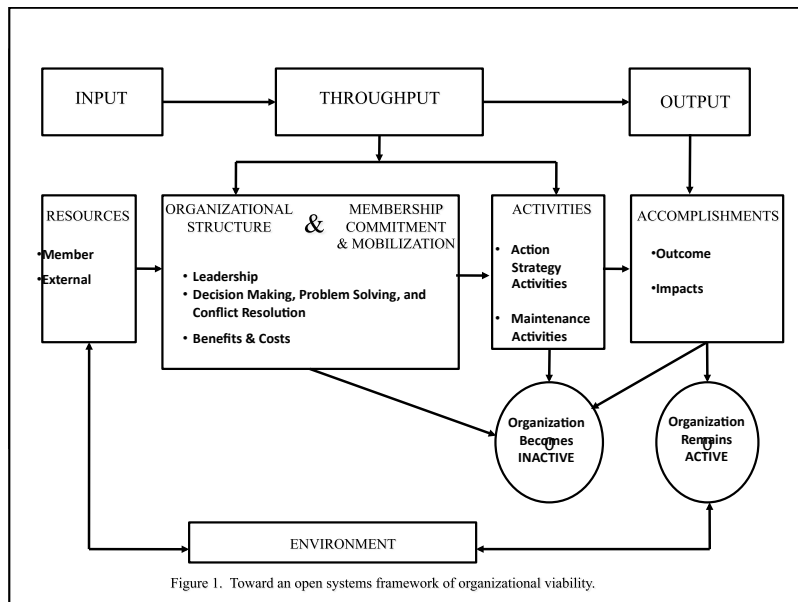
INPUT

THROUGHPUT

OUTPUT

RESOURCES

•Member

•External

ORGANIZATIONAL STRUCTURE

&

MEMBERSHIP COMMITMENT & MOBILIZATION

• Leadership

• Decision Making, Problem Solving, and Conflict Resolution

• Benefits & Costs

ACTIVITIES

• Action Strategy Activities

• Maintenance Activities

ACCOMPLISHMENTS

•Outcome

•Impacts

Organization Becomes INACTIVE

Organization Remains ACTIVE

ENVIRONMENT

Figure 1. Toward an open systems framework of organizational viability.